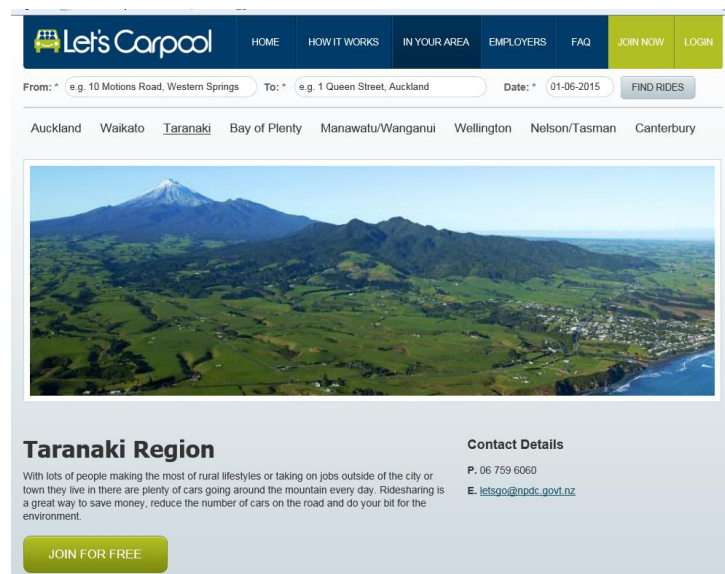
Let's Carpool

HOME HOW IT WORKS IN YOUR AREA EMPLOYERS FAQ JOIN NOW LOGIN

From: * e.g. 10 Motions Road, Western Springs To: * e.g. 1 Queen Street, Auckland Date: * 01-06-2015 FIND RIDES

Auckland Waikato Taranaki Bay of Plenty Manawatu/Wanganui Wellington Nelson/Tasman Canterbury

Taranaki Region

With lots of people making the most of rural lifestyles or taking on jobs outside of the city or town they live in there are plenty of cars going around the mountain every day. Ridesharing is a great way to save money, reduce the number of cars on the road and do your bit for the environment.

JOIN FOR FREE

Contact Details

P. 06 759 6060

E. letsgo@npdc.govt.nz